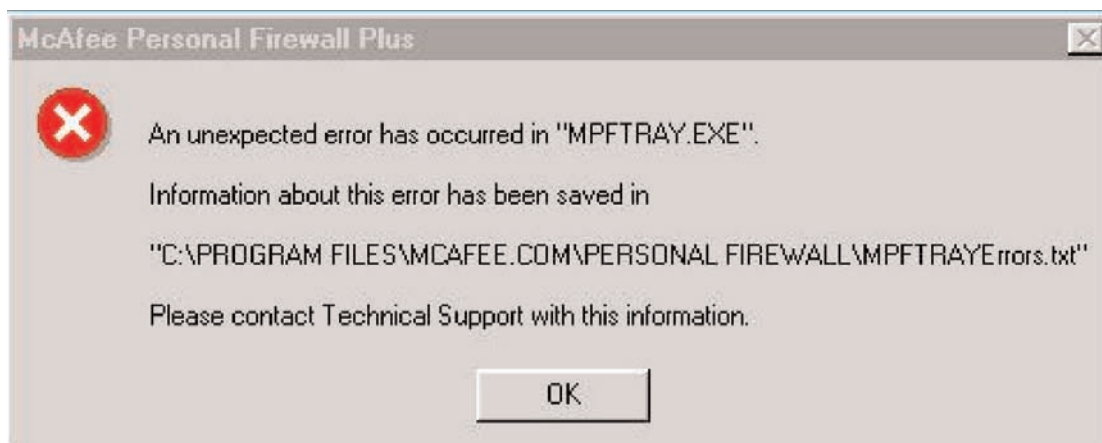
McAfee Personal Firewall Plus

An unexpected error has occurred in "MPFTRAY.EXE".

Information about this error has been saved in

"C:\PROGRAM FILES\MCAFEE.COM\PERSONAL FIREWALL\MPFTRAYErrors.txt"

Please contact Technical Support with this information.

OK